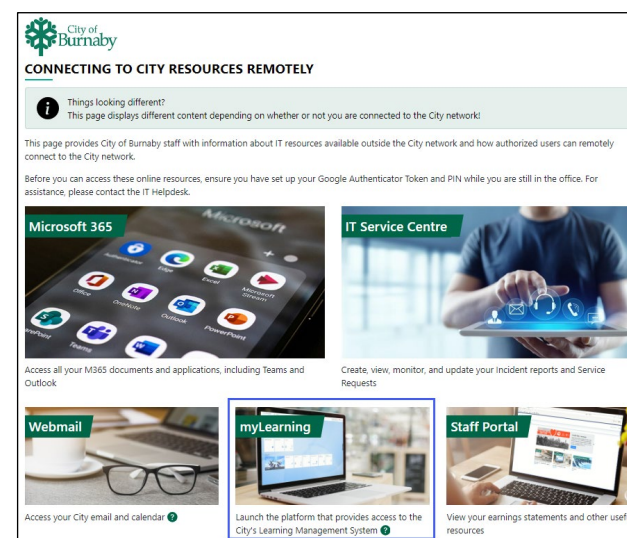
City of Burnaby

CONNECTING TO CITY RESOURCES REMOTELY

Things looking different?
This page displays different content depending on whether or not you are connected to the City network!

This page provides City of Burnaby staff with information about IT resources available outside the City network and how authorized users can remotely connect to the City network.

Before you can access these online resources, ensure you have set up your Google Authenticator Token and PIN while you are still in the office. For assistance, please contact the IT Helpdesk.

Microsoft 365

Microsoft

Authenticator Edge Excel Office OneNote Microsoft Stream Outlook PowerPoint erPoint Teams

Access all your M365 documents and applications, including Teams and Outlook

IT Service Centre

Create, view, monitor, and update your Incident reports and Service Requests

Webmail

Access your City email and calendar ?

myLearning

Launch the platform that provides access to the City's Learning Management System ?

Staff Portal

View your earnings statements and other usef resources